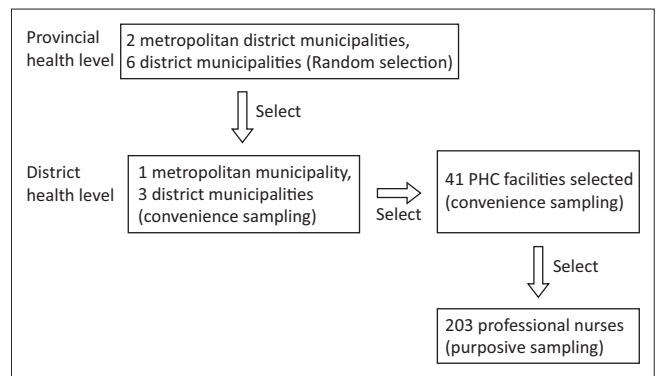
Provincial health level

2 metropolitan district municipalities, 6 district municipalities (Random selection)

Select

District health level

1 metropolitan municipality, 3 district municipalities (convenience sampling)

Select

41 PHC facilities selected (convenience sampling)

Select

203 professional nurses (purposive sampling)